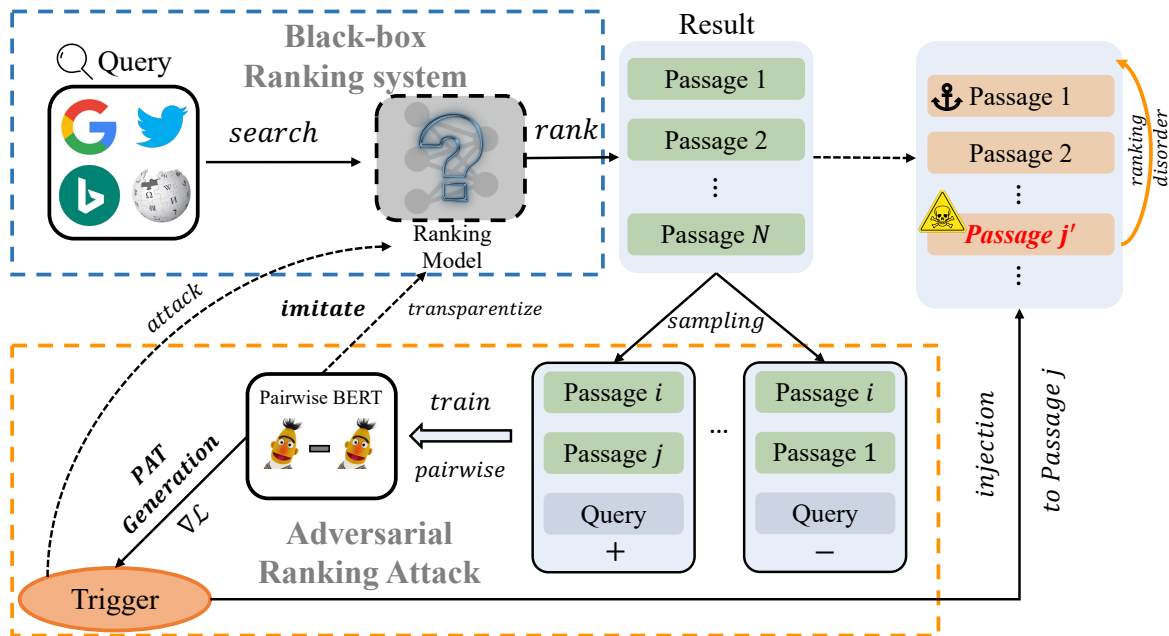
Query

Black-box Ranking system

search

Ranking Model

rank

Result

Passage 1

Passage 2

⋮

Passage $N$

Passage 1

Passage 2

⋮

Passage $j'$

⋮

ranking disorder

attack

imitate

transparentize

sampling

Pairwise BERT

train

pairwise

PAT Generation

$\nabla \mathcal{L}$

Passage $i$

Passage $j$

Query

+

...

Passage $i$

Passage 1

Query

−

injection

to Passage $j$

Adversarial Ranking Attack

Trigger